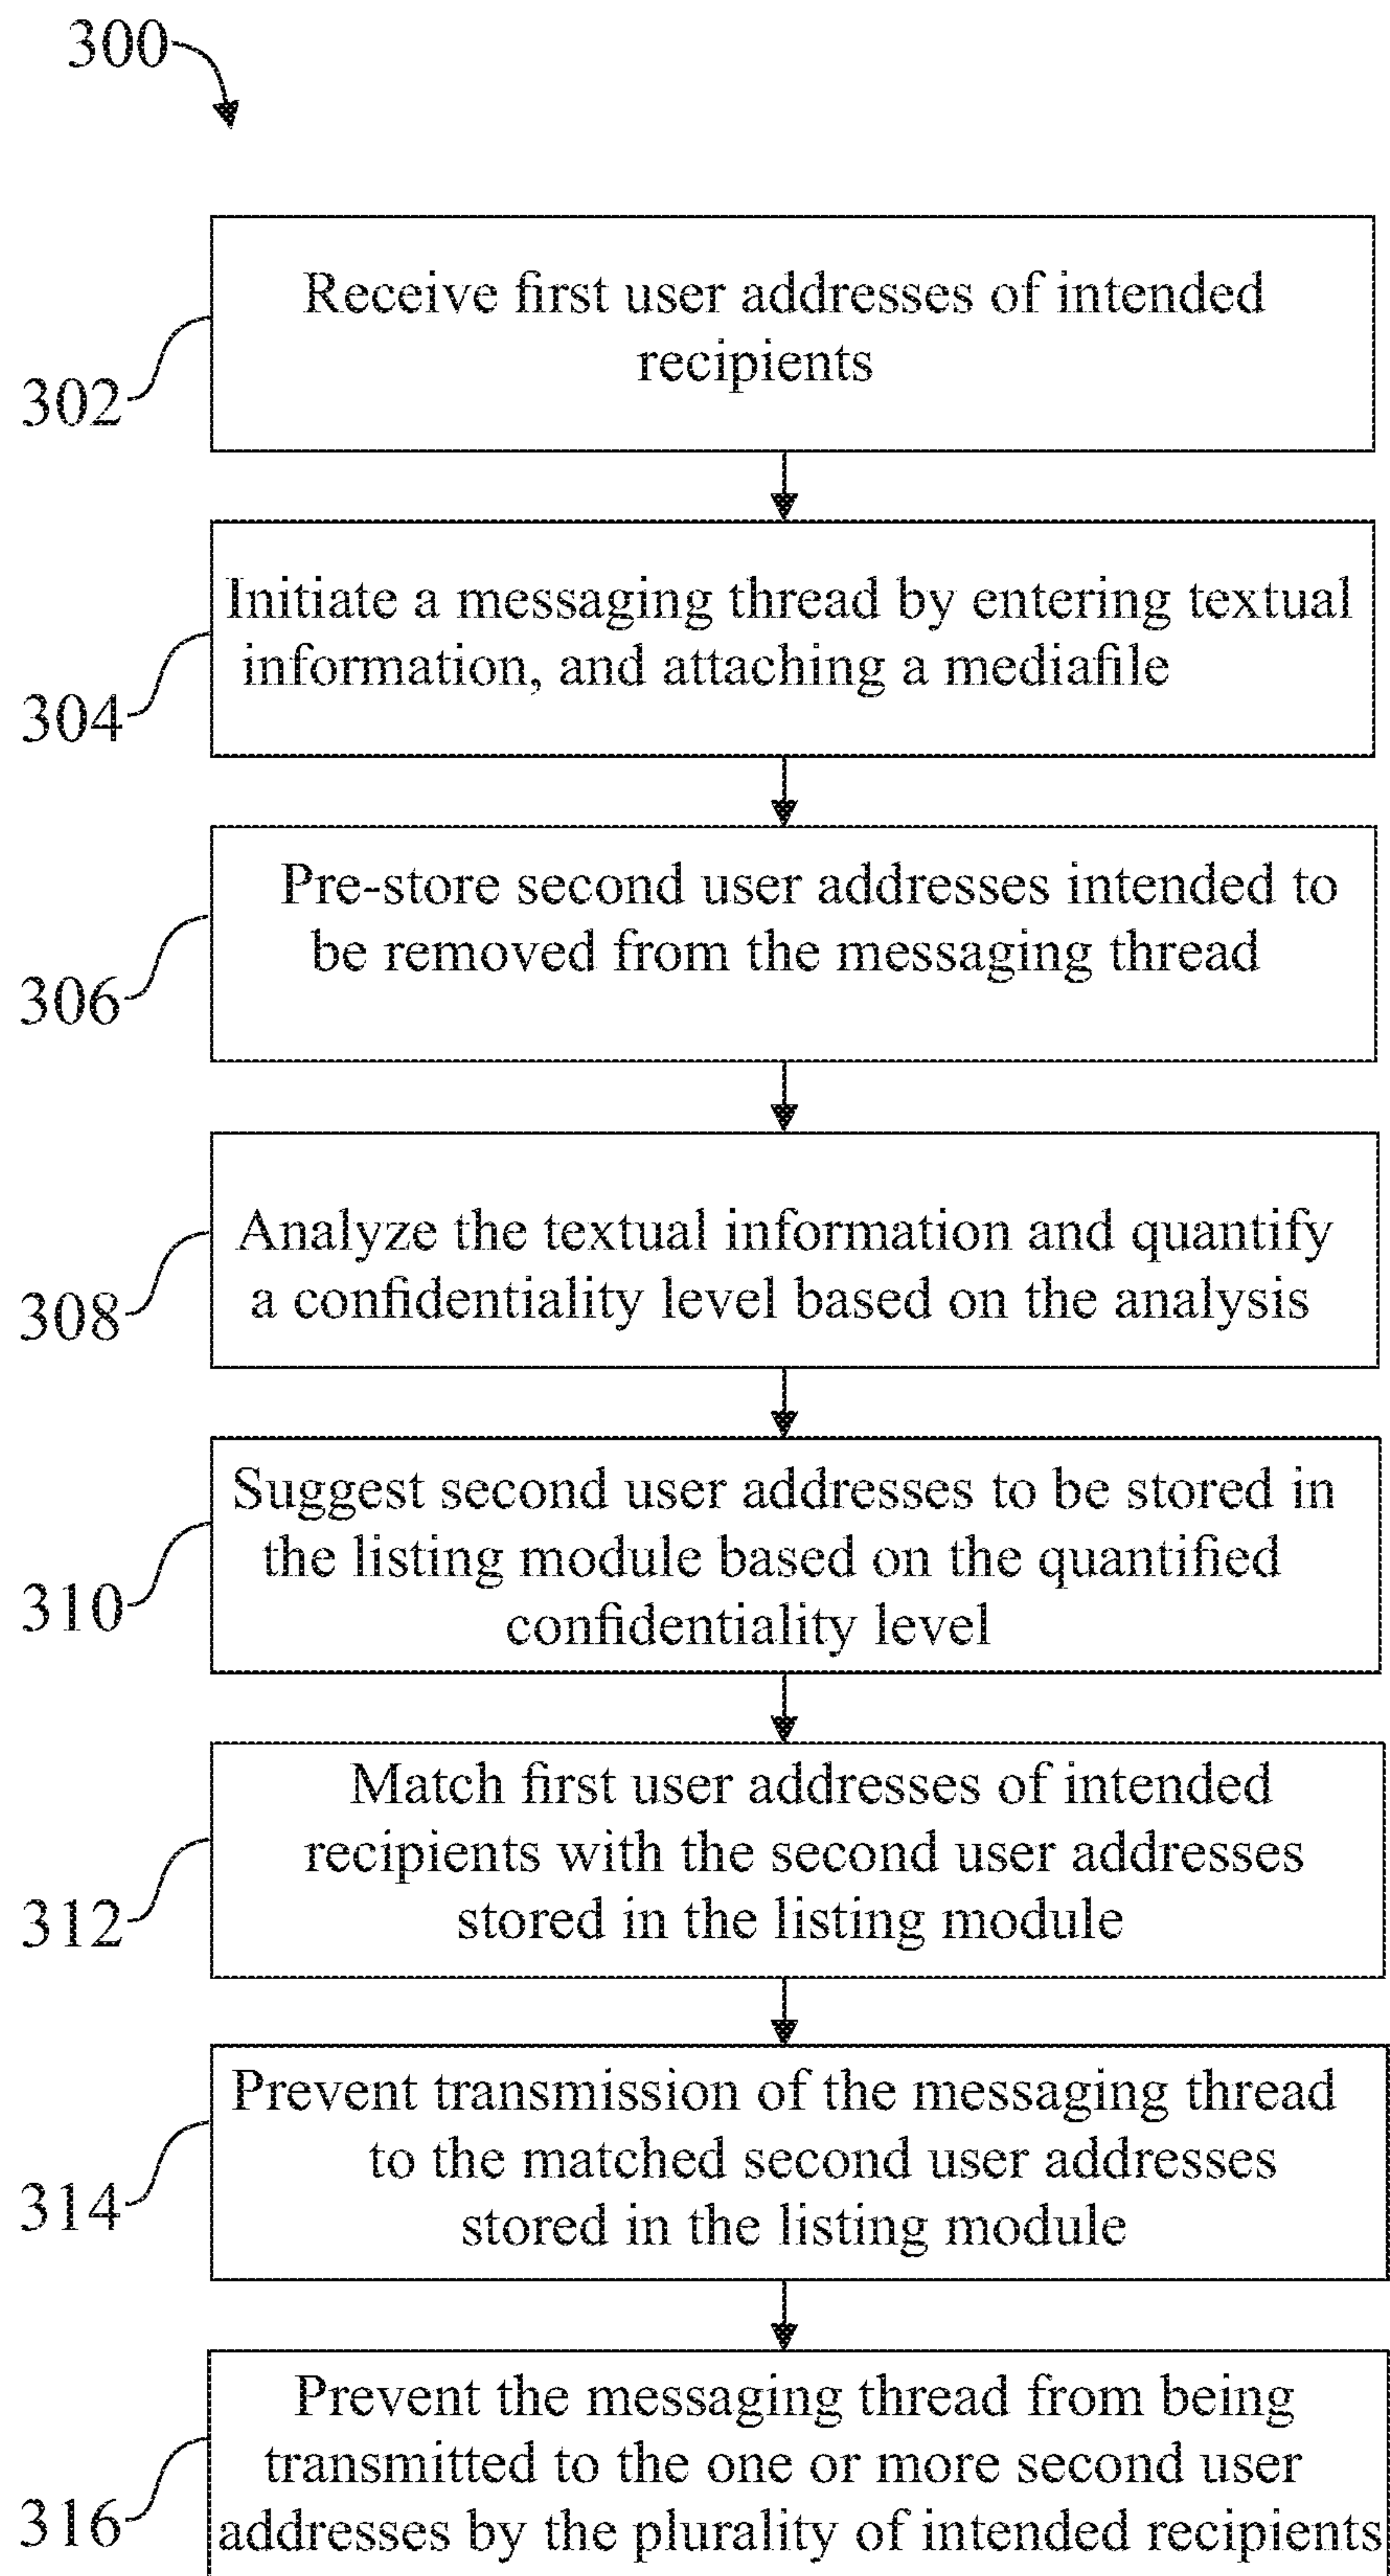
300

302

Receive first user addresses of intended recipients

304

Initiate a messaging thread by entering textual information, and attaching a mediafile

306

Pre-store second user addresses intended to be removed from the messaging thread

308

Analyze the textual information and quantify a confidentiality level based on the analysis

310

Suggest second user addresses to be stored in the listing module based on the quantified confidentiality level

312

Match first user addresses of intended recipients with the second user addresses stored in the listing module

314

Prevent transmission of the messaging thread to the matched second user addresses stored in the listing module

316

Prevent the messaging thread from being transmitted to the one or more second user addresses by the plurality of intended recipients